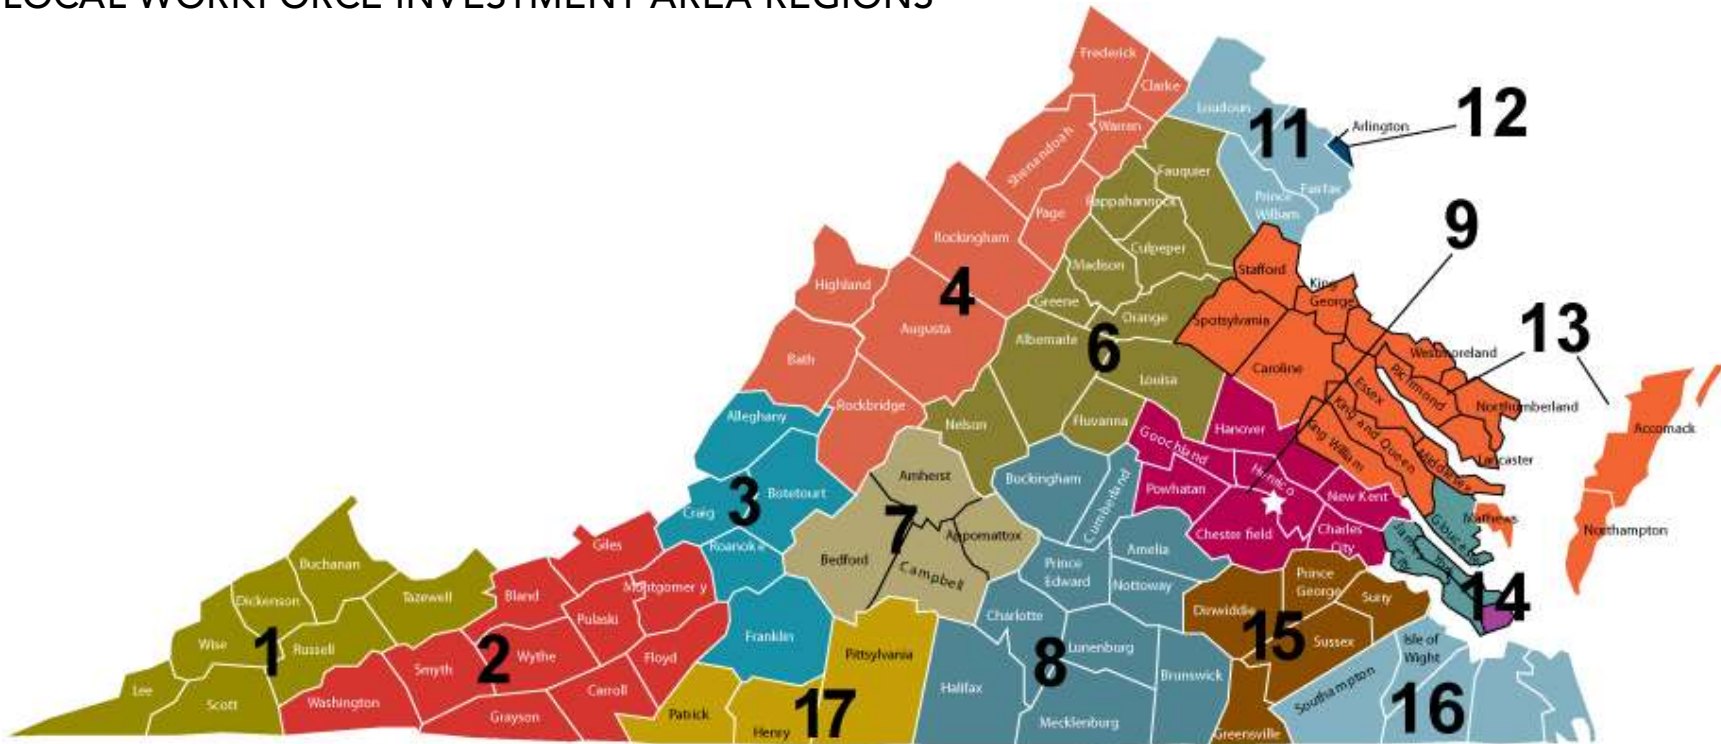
LOCAL WORKFORCE INVESTMENT AREA REGIONS

Frederick
Clarke
Warren
Shenandoah
Page
Loudoun
11
Arlington
12
Fairfax
Prince William
Fauquier
Rappahannock
Culpeper
Madison
Rockingham
Highland
4
Augusta
Greene
Orange
Albemarle
6
Bath
Louisa
Rockbridge
Nelson
Fluvanna
Alleghany
9
Stafford
King George
Spotsylvania
Caroline
13
Westmoreland
Richmond
Essex
Northumberland
King and Queen
King William
Lancaster
Middlesex
Accomack
Hanover
Goochland
Henrico
Powhatan
New Kent
Chester field
Charles City
Mathews
Gloucester
James City
York
Northampton
14
Amherst
Botetourt
3
Craig
Roanoke
7
Appomattox
Bedford
Campbell
Buckingham
Cumberland
Amelia
Prince Edward
Nottoway
Prince George
Surry
Dinwiddie
15
Sussex
Isle of Wight
Southampton
16
Greensville
Buchanan
Dickenson
Tazewell
Giles
Bland
Montgomer y
Pulaski
Wise
1
Russell
Smyth
2
Wythe
Floyd
Franklin
Lee
Scott
Washington
Grayson
Carroll
Patrick
Henry
17
Pittsylvania
Charlotte
Halifax
8
Lunenburg
Brunswick
Mecklenburg